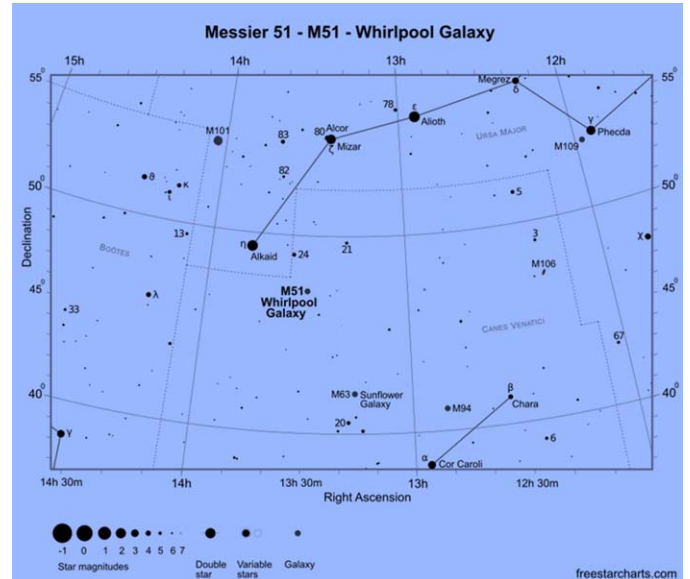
Messier 51 - M51 - Whirlpool Galaxy

15h
14h
13h
12h

55°
55°
50°
50°
45°
45°
40°
40°

Declination

M101
83
80
Alcor
ζ Mizar
78
ε
Alioth
Megrez
δ
γ
Phecda
M109
URSA MAJOR
θ
κ
ι
82
5
13
BOOTES
η
Alkaid
24
21
3
χ
M106
M51
Whirlpool
Galaxy
33
λ
CANES VENATICI
67
M63
Sunflower
Galaxy
β
Chara
M94
20
6
γ
α
Cor Caroli

14h 30m
14h
13h 30m
13h
12h 30m
Right Ascension

-1 0 1 2 3 4 5 6 7
Star magnitudes
Double star
Variable stars
Galaxy

freestarcharts.com